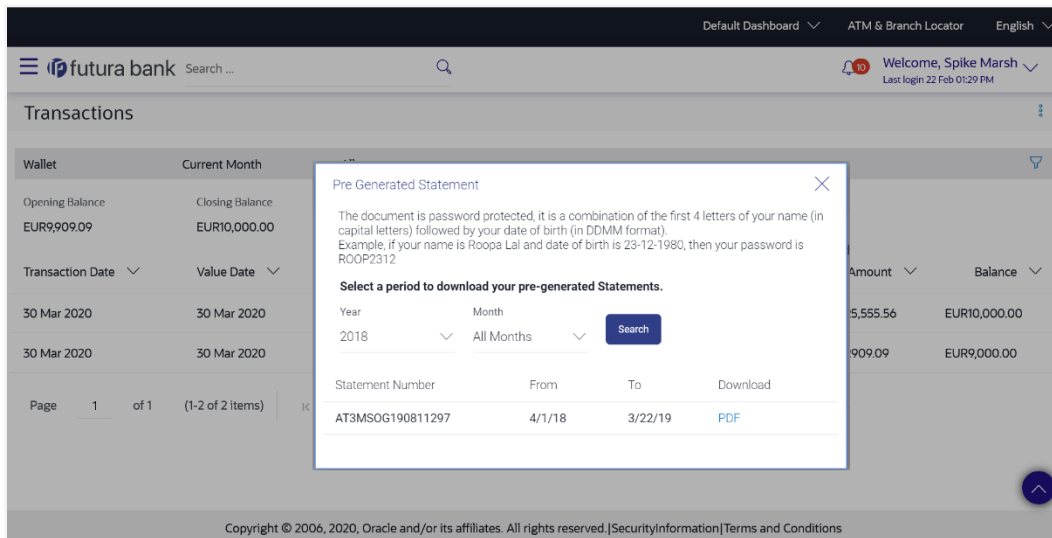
Default Dashboard ∨ ATM & Branch Locator English ∨

futura bank Search ...

10 Welcome, Spike Marsh ∨
Last login 22 Feb 01:29 PM

Transactions

Wallet Current Month

Opening Balance
EUR9,909.09

Closing Balance
EUR10,000.00

Transaction Date ∨ Value Date ∨ Amount ∨ Balance ∨

30 Mar 2020 30 Mar 2020 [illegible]5,555.56 EUR10,000.00

30 Mar 2020 30 Mar 2020 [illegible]909.09 EUR9,000.00

Page 1 of 1 (1-2 of 2 items)

Pre Generated Statement

The document is password protected, it is a combination of the first 4 letters of your name (in capital letters) followed by your date of birth (in DDMM format).
Example, if your name is Roopa Lal and date of birth is 23-12-1980, then your password is ROOP2312

Select a period to download your pre-generated Statements.

Year
2018

Month
All Months

Search

| Statement Number | From | To | Download |
|---|---|---|---|
| AT3MSOG190811297 | 4/1/18 | 3/22/19 | PDF |

Copyright © 2006, 2020, Oracle and/or its affiliates. All rights reserved.|SecurityInformation|Terms and Conditions